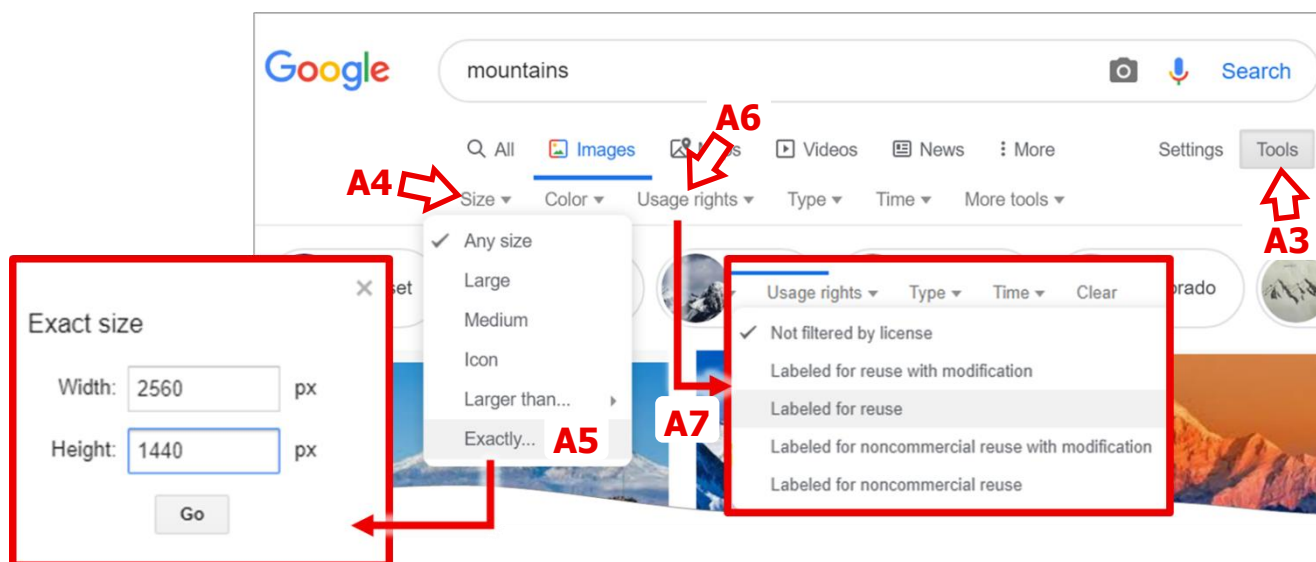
Google

mountains

Search

All Images Maps Videos News More Settings Tools

A6

A4 Size Color Usage rights Type Time More tools

A3

Any size
Large
Medium
Icon
Larger than...
Exactly... A5

Exact size
Width: 2560 px
Height: 1440 px
Go

set

Usage rights Type Time Clear

orado

A7

Not filtered by license
Labeled for reuse with modification
Labeled for reuse
Labeled for noncommercial reuse with modification
Labeled for noncommercial reuse